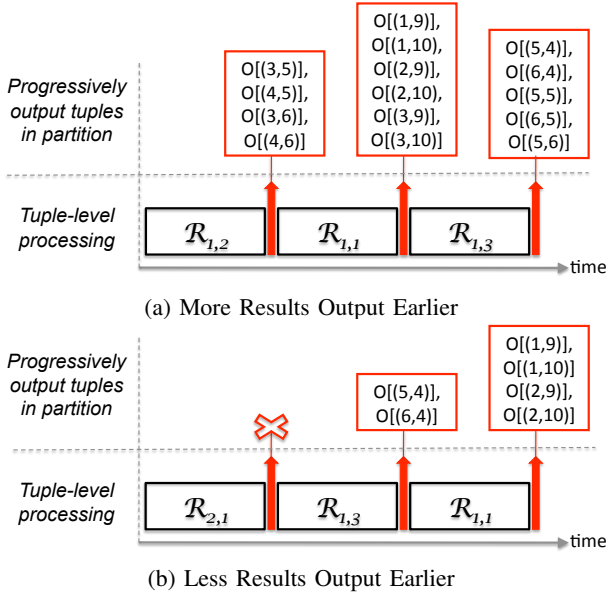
Progressively output tuples in partition

O[(3,5)], O[(4,5)], O[(3,6)], O[(4,6)]

O[(1,9)], O[(1,10), O[(2,9)], O[(2,10), O[(3,9)], O[(3,10)]

O[(5,4)], O[(6,4)], O[(5,5)], O[(6,5)], O[(5,6)]

Tuple-level processing

$\mathcal{R}_{1,2}$ $\mathcal{R}_{1,1}$ $\mathcal{R}_{1,3}$

time

(a) More Results Output Earlier

Progressively output tuples in partition

O[(5,4)], O[(6,4)]

O[(1,9)], O[(1,10)] O[(2,9)], O[(2,10)]

Tuple-level processing

$\mathcal{R}_{2,1}$ $\mathcal{R}_{1,3}$ $\mathcal{R}_{1,1}$

time

(b) Less Results Output Earlier